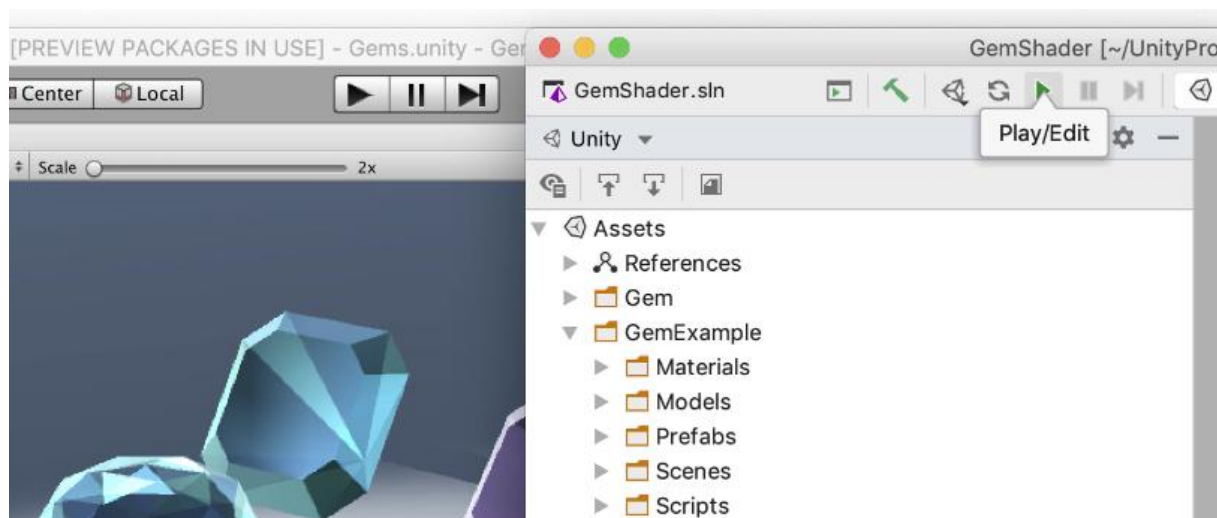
[PREVIEW PACKAGES IN USE] - Gems.unity - Ger

Center Local

Scale 2x

GemShader [~/UnityPro

GemShader.sln

Play/Edit

Unity

Assets

References

Gem

GemExample

Materials

Models

Prefabs

Scenes

Scripts